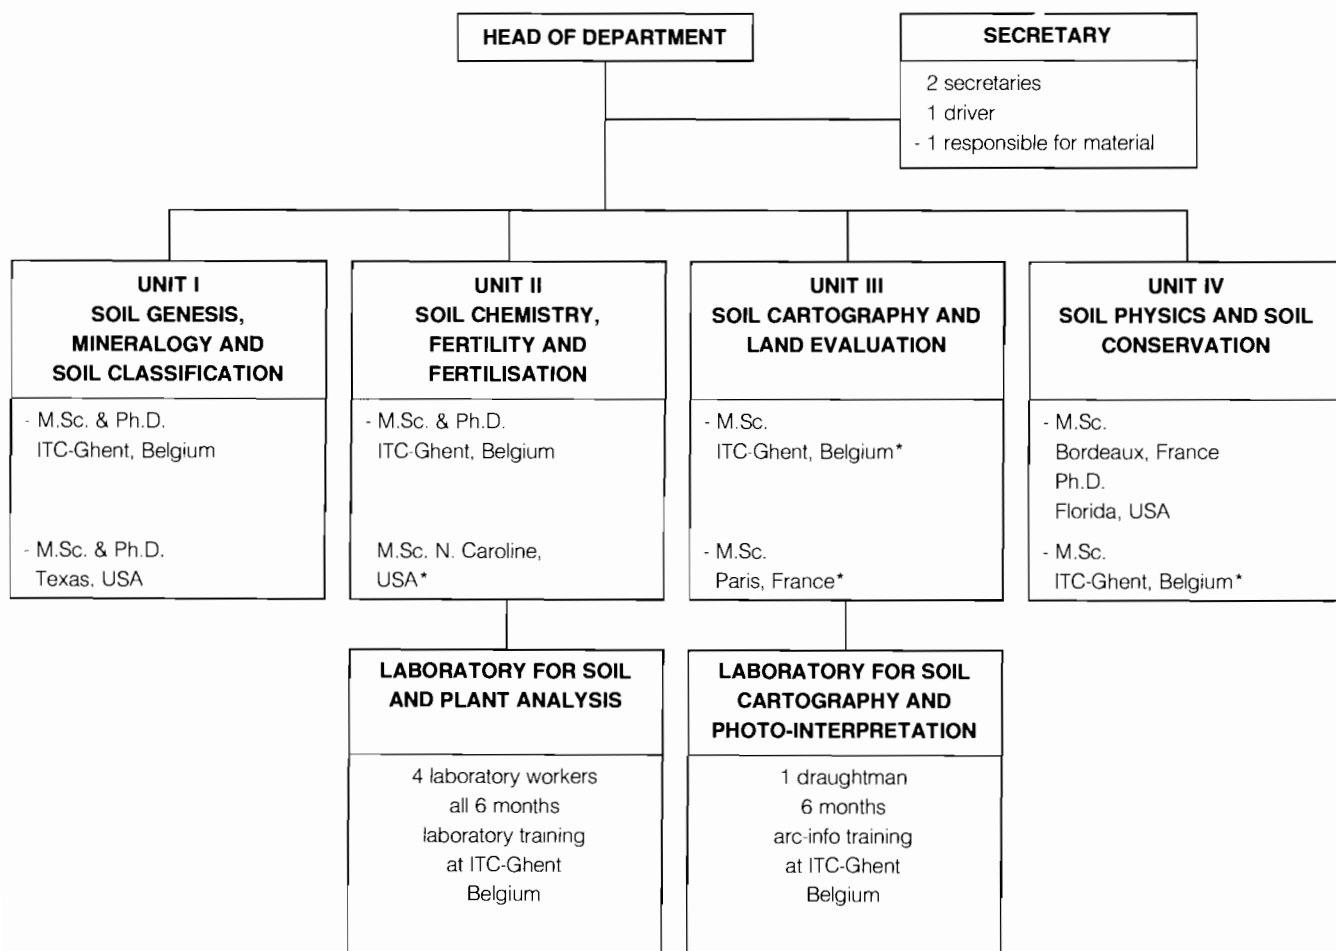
HEAD OF DEPARTMENT

SECRETARY

2 secretaries
1 driver
- 1 responsible for material

UNIT I
SOIL GENESIS, MINERALOGY AND SOIL CLASSIFICATION

- M.Sc. & Ph.D. ITC-Ghent, Belgium

- M.Sc. & Ph.D. Texas, USA

UNIT II
SOIL CHEMISTRY, FERTILITY AND FERTILISATION

- M.Sc. & Ph.D. ITC-Ghent, Belgium

M.Sc. N. Caroline, USA*

UNIT III
SOIL CARTOGRAPHY AND LAND EVALUATION

- M.Sc. ITC-Ghent, Belgium*

- M.Sc. Paris, France*

UNIT IV
SOIL PHYSICS AND SOIL CONSERVATION

- M.Sc. Bordeaux, France Ph.D. Florida, USA

- M.Sc. ITC-Ghent, Belgium*

LABORATORY FOR SOIL AND PLANT ANALYSIS

4 laboratory workers all 6 months laboratory training at ITC-Ghent Belgium

LABORATORY FOR SOIL CARTOGRAPHY AND PHOTO-INTERPRETATION

1 draughtman 6 months arc-info training at ITC-Ghent Belgium